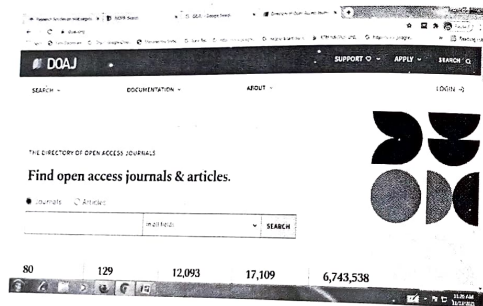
DOAJ

SUPPORT ♡ ⌄ APPLY ⌄ SEARCH Q

SEARCH ⌄ DOCUMENTATION ⌄ ABOUT ⌄ LOGIN

THE DIRECTORY OF OPEN ACCESS JOURNALS

Find open access journals & articles.

Journals Articles

In all fields ⌄ SEARCH

80 129 12,093 17,109 6,743,538